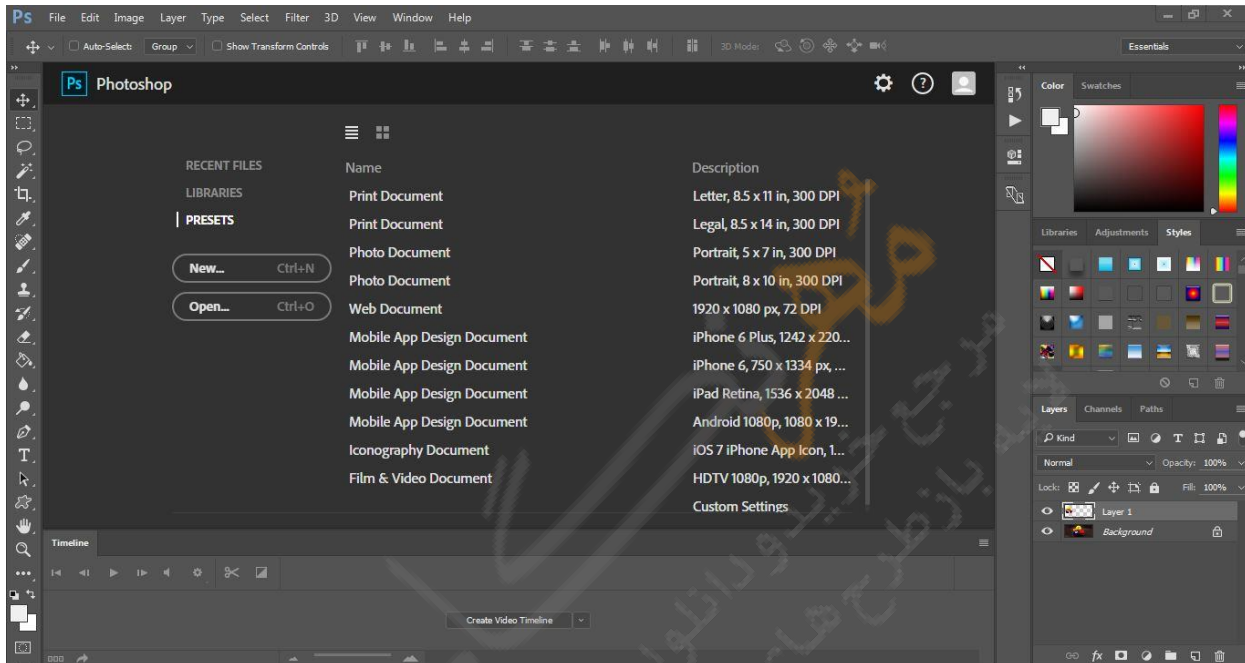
Ps File Edit Image Layer Type Select Filter 3D View Window Help

Auto-Select: Group Show Transform Controls 3D Mode: Essentials

Ps Photoshop

RECENT FILES
LIBRARIES
PRESETS

New... Ctrl+N
Open... Ctrl+O

| Name | Description |
|---|---|
| Print Document | Letter, 8.5 x 11 in, 300 DPI |
| Print Document | Legal, 8.5 x 14 in, 300 DPI |
| Photo Document | Portrait, 5 x 7 in, 300 DPI |
| Photo Document | Portrait, 8 x 10 in, 300 DPI |
| Web Document | 1920 x 1080 px, 72 DPI |
| Mobile App Design Document | iPhone 6 Plus, 1242 x 220... |
| Mobile App Design Document | iPhone 6, 750 x 1334 px, ... |
| Mobile App Design Document | iPad Retina, 1536 x 2048 ... |
| Mobile App Design Document | Android 1080p, 1080 x 19... |
| Iconography Document | iOS 7 iPhone App Icon, 1... |
| Film & Video Document | HDTV 1080p, 1920 x 1080... |
| | Custom Settings |

Color Swatches

Libraries Adjustments Styles

Layers Channels Paths

Kind
Normal Opacity: 100%
Lock: Fill: 100%
Layer 1
Background

Timeline

Create Video Timeline